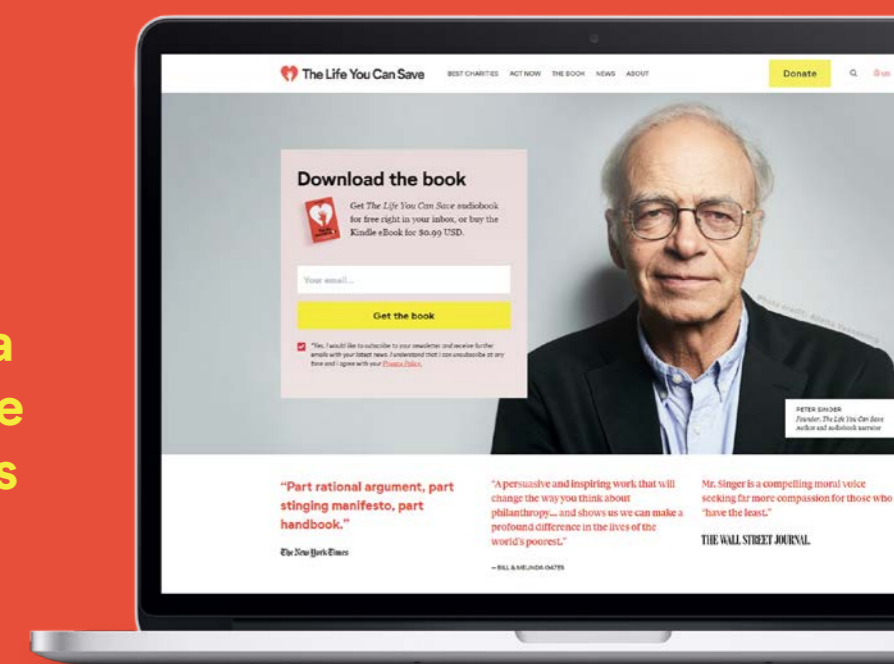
a
e
s

The Life You Can Save

BEST CHARITIES ACT NOW THE BOOK NEWS ABOUT

Donate

Download the book

Get *The Life You Can Save* audiobook for free right in your inbox, or buy the Kindle eBook for $0.99 USD.

Your email...

Get the book

*Yes, I would like to subscribe to your newsletter and receive further emails with your latest news. I understand that I can unsubscribe at any time and I agree with your Privacy Policy.

PETER SINGER
Founder, The Life You Can Save
Author and audiobook narrator

"Part rational argument, part stinging manifesto, part handbook."

The New York Times

"A persuasive and inspiring work that will change the way you think about philanthropy... and shows us we can make a profound difference in the lives of the world's poorest."

— BILL & MELINDA GATES

Mr. Singer is a compelling moral voice seeking far more compassion for those who "have the least."

THE WALL STREET JOURNAL.